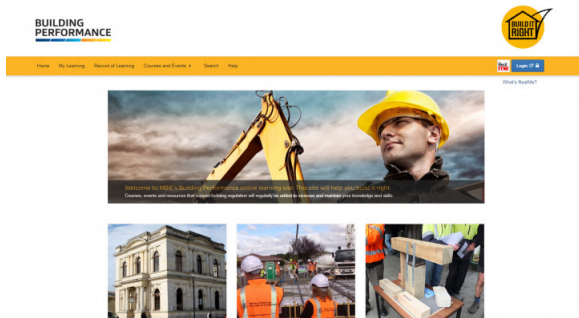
BUILDING PERFORMANCE

BUILD IT RIGHT

Home My Learning Record of Learning Courses and Events Search Help

Login

What's ReadMe?

Welcome to MBIE's Building Performance online learning site. This site will help you build it right.

Courses, events and resources that support building regulation will regularly be added to increase and maintain your knowledge and skills.